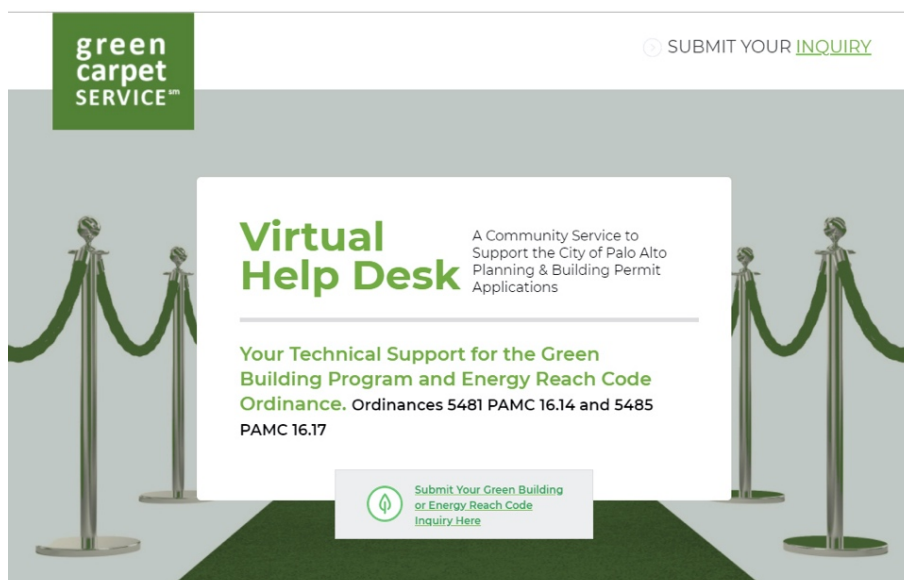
green carpet SERVICE℠

SUBMIT YOUR INQUIRY

Virtual Help Desk

A Community Service to Support the City of Palo Alto Planning & Building Permit Applications

Your Technical Support for the Green Building Program and Energy Reach Code Ordinance. Ordinances 5481 PAMC 16.14 and 5485 PAMC 16.17

Submit Your Green Building or Energy Reach Code Inquiry Here